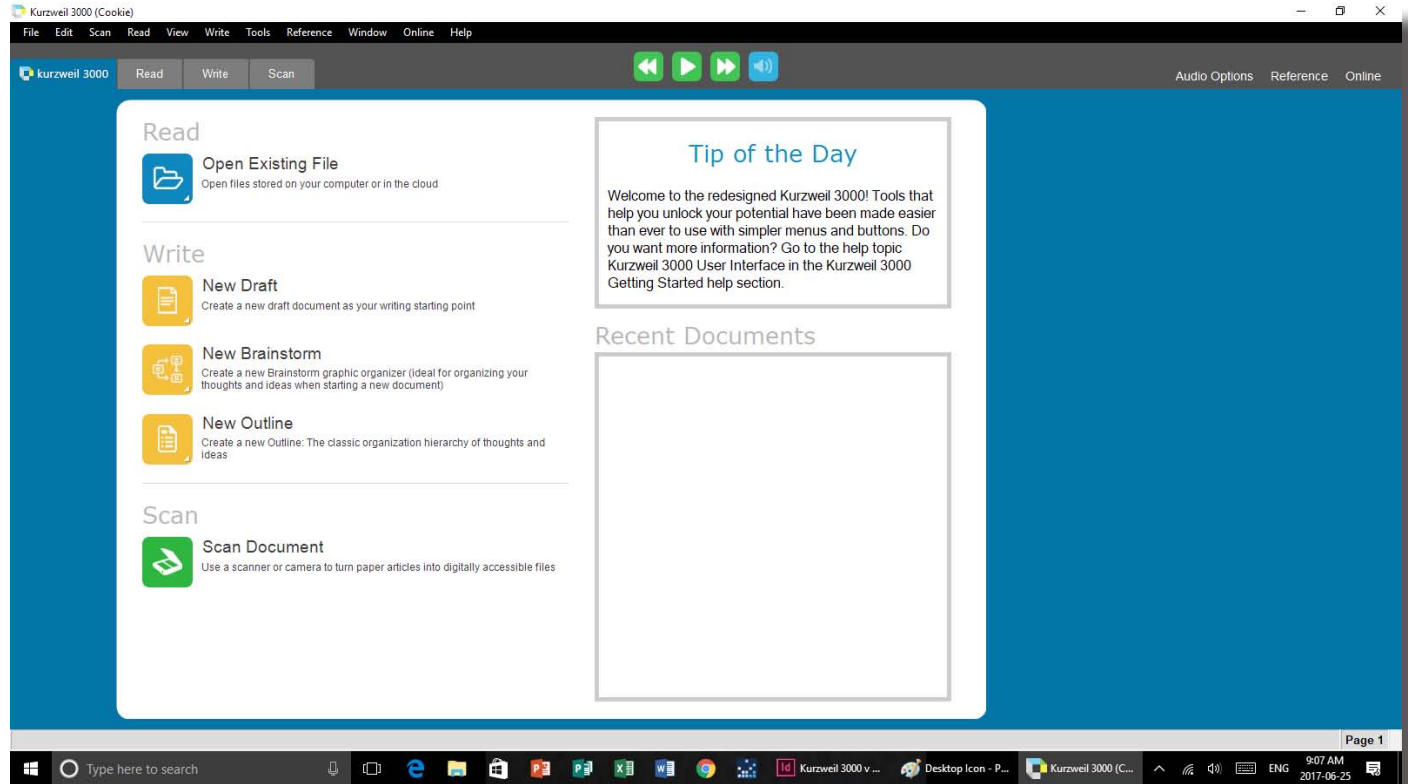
Kurzweil 3000 (Cookie)

File Edit Scan Read View Write Tools Reference Window Online Help

kurzweil 3000 Read Write Scan

Audio Options Reference Online

Read

Open Existing File
Open files stored on your computer or in the cloud

Write

New Draft
Create a new draft document as your writing starting point

New Brainstorm
Create a new Brainstorm graphic organizer (ideal for organizing your thoughts and ideas when starting a new document)

New Outline
Create a new Outline: The classic organization hierarchy of thoughts and ideas

Scan

Scan Document
Use a scanner or camera to turn paper articles into digitally accessible files

Tip of the Day

Welcome to the redesigned Kurzweil 3000! Tools that help you unlock your potential have been made easier than ever to use with simpler menus and buttons. Do you want more information? Go to the help topic Kurzweil 3000 User Interface in the Kurzweil 3000 Getting Started help section.

Recent Documents

Page 1

Type here to search

Kurzweil 3000 v ... Desktop Icon - P... Kurzweil 3000 (C...

ENG 9:07 AM 2017-06-25